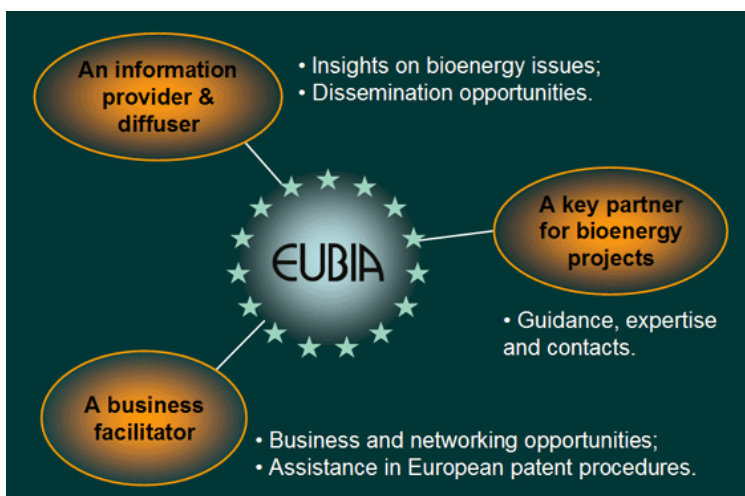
An information provider & diffuser

• Insights on bioenergy issues;
• Dissemination opportunities.

EUBIA

A key partner for bioenergy projects

• Guidance, expertise and contacts.

A business facilitator

• Business and networking opportunities;
• Assistance in European patent procedures.